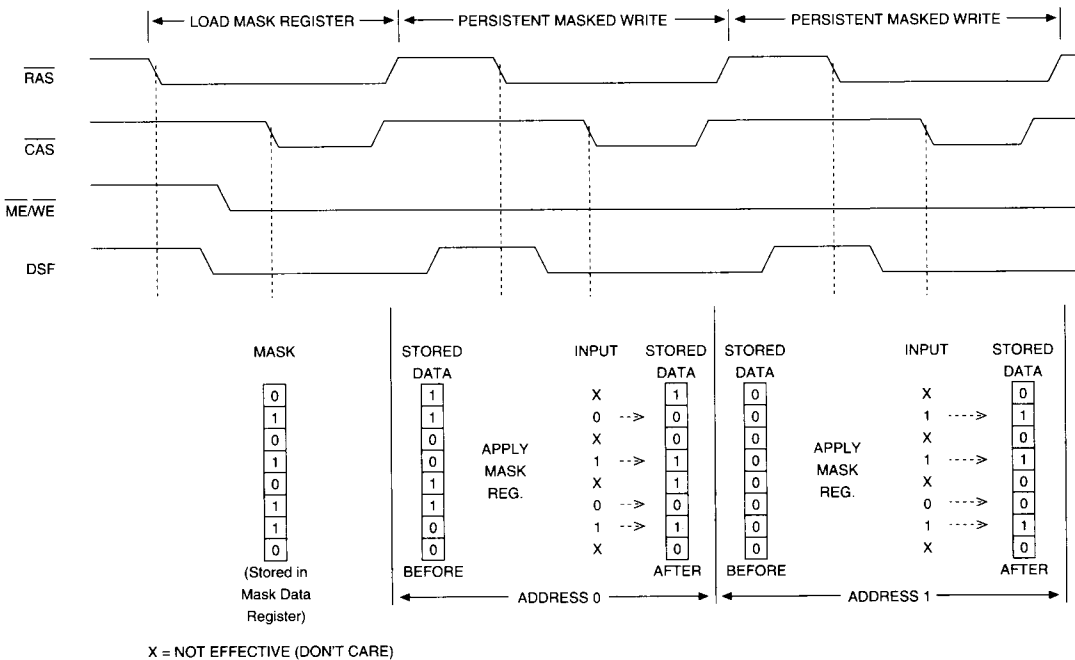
LOAD MASK REGISTER
PERSISTENT MASKED WRITE
PERSISTENT MASKED WRITE

$\overline{RAS}$

$\overline{CAS}$

$\overline{ME}/\overline{WE}$

DSF

MASK

| 0 |
|---|
| 1 |
| 0 |
| 1 |
| 0 |
| 1 |
| 1 |
| 0 |

(Stored in Mask Data Register)

STORED DATA

| 1 |
|---|
| 1 |
| 0 |
| 0 |
| 1 |
| 1 |
| 0 |
| 0 |

BEFORE

APPLY MASK REG.

INPUT
X
0
X
1
X
0
1
X

STORED DATA

| 1 |
|---|
| 0 |
| 0 |
| 1 |
| 1 |
| 0 |
| 1 |
| 0 |

AFTER

ADDRESS 0

STORED DATA

| 0 |
|---|
| 0 |
| 0 |
| 0 |
| 0 |
| 0 |
| 0 |
| 0 |

BEFORE

APPLY MASK REG.

INPUT
X
1
X
1
X
0
1
X

STORED DATA

| 0 |
|---|
| 1 |
| 0 |
| 1 |
| 0 |
| 0 |
| 1 |
| 0 |

AFTER

ADDRESS 1

X = NOT EFFECTIVE (DON'T CARE)